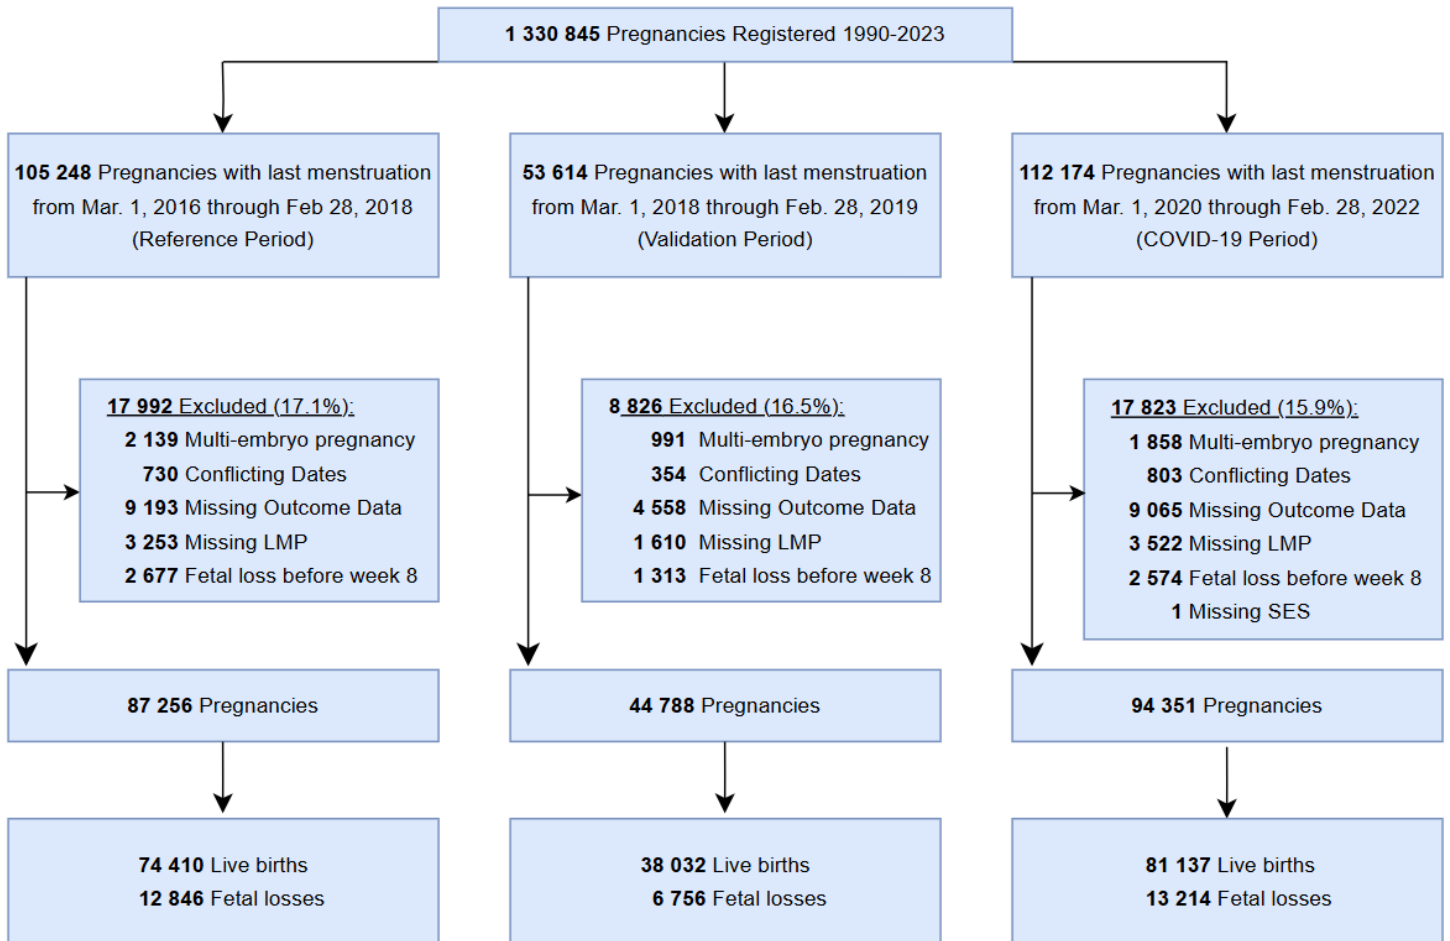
1 330 845 Pregnancies Registered 1990-2023

105 248 Pregnancies with last menstruation from Mar. 1, 2016 through Feb 28, 2018 (Reference Period)

17 992 Excluded (17.1%):
2 139 Multi-embryo pregnancy
730 Conflicting Dates
9 193 Missing Outcome Data
3 253 Missing LMP
2 677 Fetal loss before week 8

87 256 Pregnancies

74 410 Live births
12 846 Fetal losses

53 614 Pregnancies with last menstruation from Mar. 1, 2018 through Feb. 28, 2019 (Validation Period)

8 826 Excluded (16.5%):
991 Multi-embryo pregnancy
354 Conflicting Dates
4 558 Missing Outcome Data
1 610 Missing LMP
1 313 Fetal loss before week 8

44 788 Pregnancies

38 032 Live births
6 756 Fetal losses

112 174 Pregnancies with last menstruation from Mar. 1, 2020 through Feb. 28, 2022 (COVID-19 Period)

17 823 Excluded (15.9%):
1 858 Multi-embryo pregnancy
803 Conflicting Dates
9 065 Missing Outcome Data
3 522 Missing LMP
2 574 Fetal loss before week 8
1 Missing SES

94 351 Pregnancies

81 137 Live births
13 214 Fetal losses